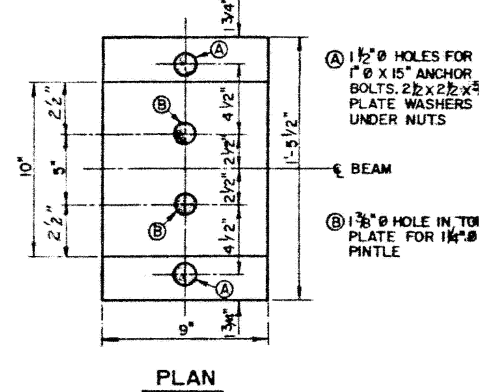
1 3/4"

Ⓐ 1½" Ø HOLES FOR 1" Ø X 15" ANCHOR BOLTS. 2½ x 2½ x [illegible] PLATE WASHERS UNDER NUTS

A

B

2½"

4½"

2½"

10"

5"

2½"

1'-5½"

℄ BEAM

2½"

B

4½"

Ⓑ 1⅜" Ø HOLE IN TO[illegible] PLATE FOR 1¼" Ø PINTLE

A

9"

3/4"

1 3/4"

PLAN